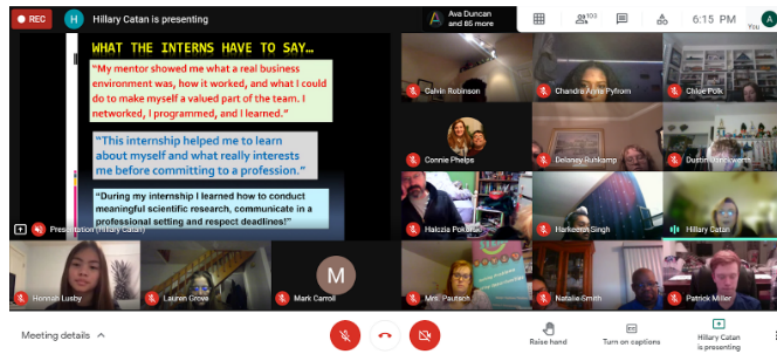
REC H Hillary Catan is presenting A Ava Duncan and 86 more 103 6:15 PM A You

WHAT THE INTERNS HAVE TO SAY…

"My mentor showed me what a real business environment was, how it worked, and what I could do to make myself a valued part of the team. I networked, I programmed, and I learned."

"This internship helped me to learn about myself and what really interests me before committing to a profession."

"During my internship I learned how to conduct meaningful scientific research, communicate in a professional setting and respect deadlines!"

Presentation (Hillary Catan)

Calvin Robinson
Chandra Anne Pyfrom
Chloe Polk
Connie Phelps
Delaney Ruhkamp
Dustin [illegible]
Halczia Pokorski
Harkeerat Singh
Hillary Catan
Hannah Lusby
Lauren Grove
M
Mark Carroll
Mrs. Paulson
Natalie Smith
Patrick Miller

Meeting details
Raise hand
Turn on captions
Hillary Catan is presenting